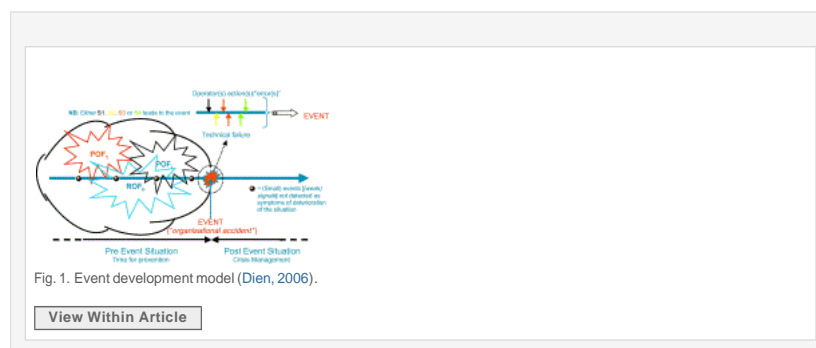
Operator(s) action(s)"error(s)"

NB: Either S1, S2, S3 or S4 leads to the event

EVENT

Technical failure

$POF_1$

$POF_2$

$POF_n$

= (Small) events (weak) signals not detected as symptoms of deterioration of the situation

EVENT
("organisational accident")

Pre Event Situation
Time for prevention

Post Event Situation
Crisis Management

Fig. 1. Event development model (Dien, 2006).

View Within Article